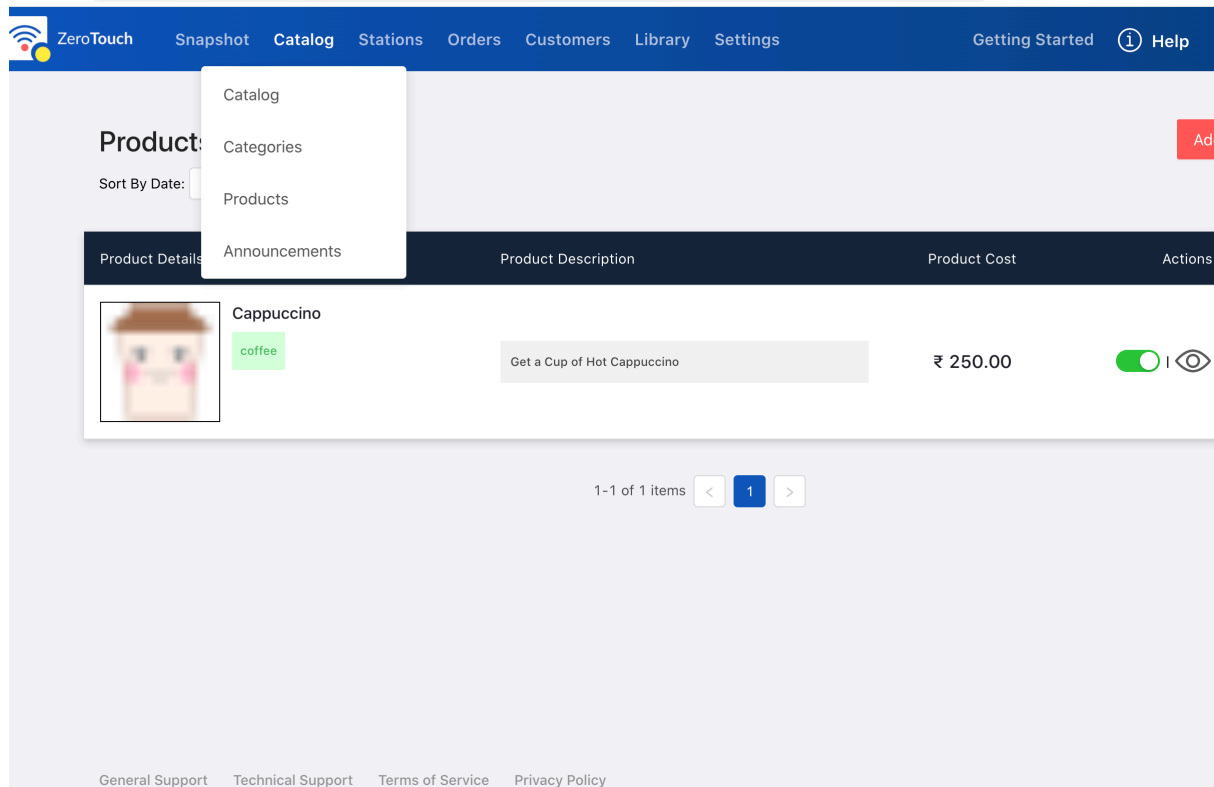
ZeroTouch Snapshot Catalog Stations Orders Customers Library Settings Getting Started Help

Catalog
Categories
Products
Announcements

Product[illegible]
Sort By Date:

Ad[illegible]

| Product Details | Product Description | Product Cost | Actions |
|---|---|---|---|
| Cappuccino coffee | Get a Cup of Hot Cappuccino | ₹ 250.00 | I |

1-1 of 1 items < 1 >

General Support Technical Support Terms of Service Privacy Policy